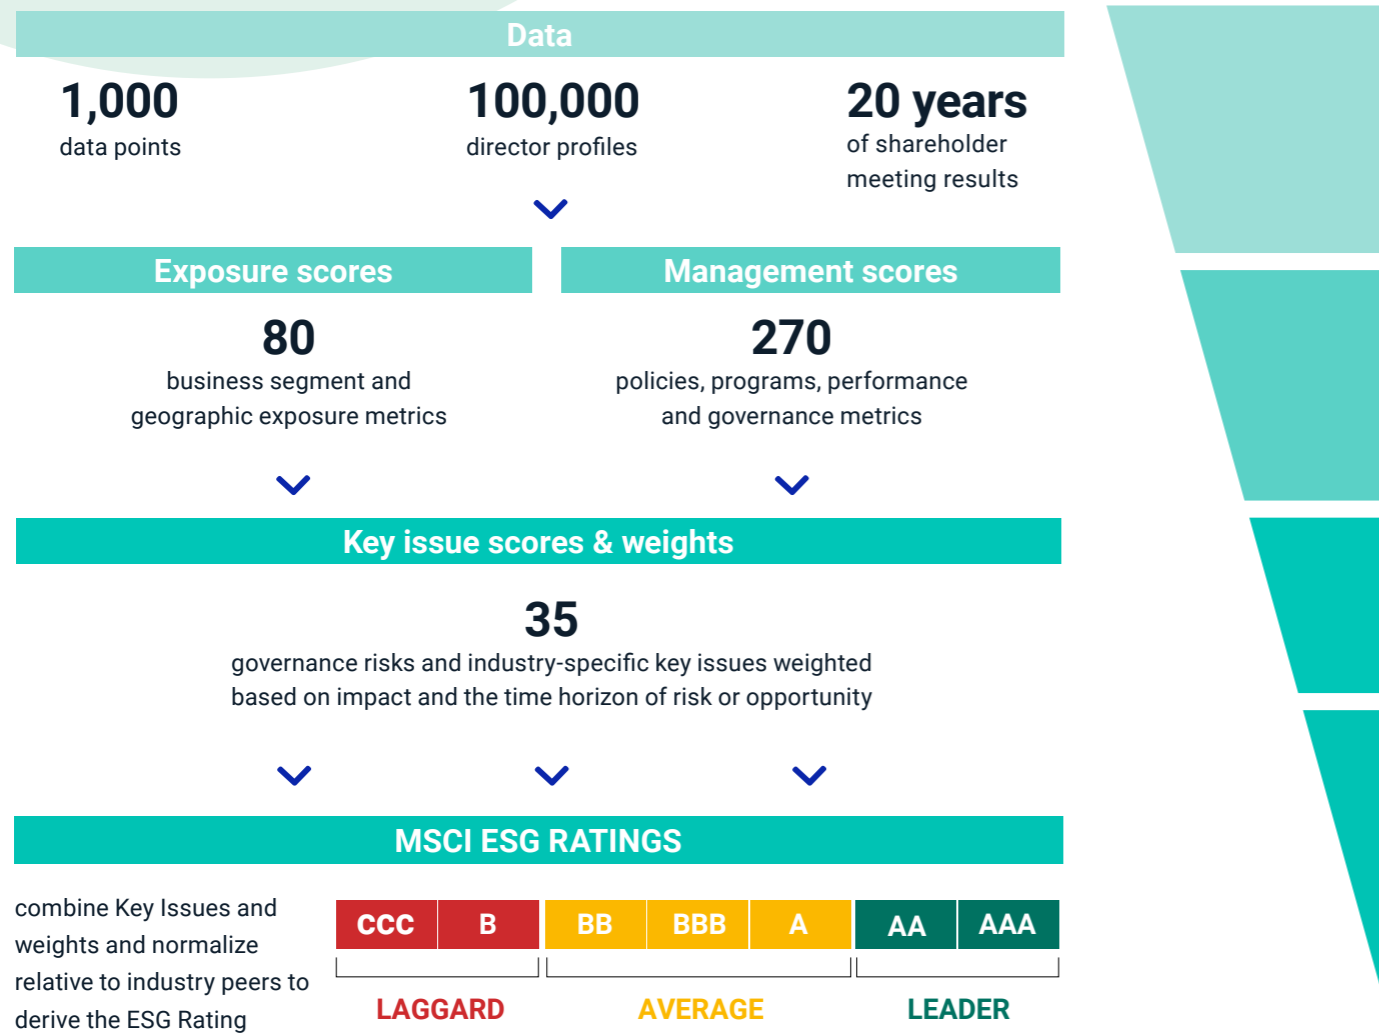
Data

1,000
data points

100,000
director profiles

20 years
of shareholder meeting results

Exposure scores

80
business segment and geographic exposure metrics

Management scores

270
policies, programs, performance and governance metrics

Key issue scores & weights

35
governance risks and industry-specific key issues weighted based on impact and the time horizon of risk or opportunity

MSCI ESG RATINGS

combine Key Issues and weights and normalize relative to industry peers to derive the ESG Rating

| CCC | B | BB | BBB | A | AA | AAA |
|---|---|---|---|---|---|---|

LAGGARD

AVERAGE

LEADER